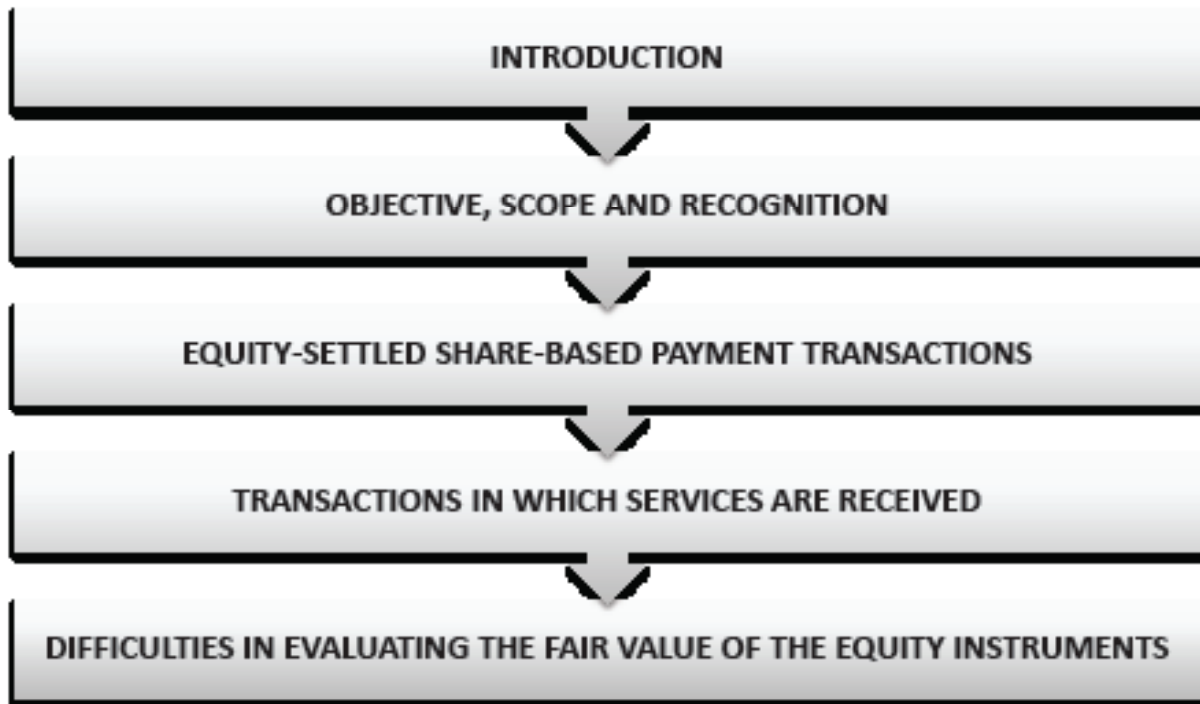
INTRODUCTION

OBJECTIVE, SCOPE AND RECOGNITION

EQUITY-SETTLED SHARE-BASED PAYMENT TRANSACTIONS

TRANSACTIONS IN WHICH SERVICES ARE RECEIVED

DIFFICULTIES IN EVALUATING THE FAIR VALUE OF THE EQUITY INSTRUMENTS